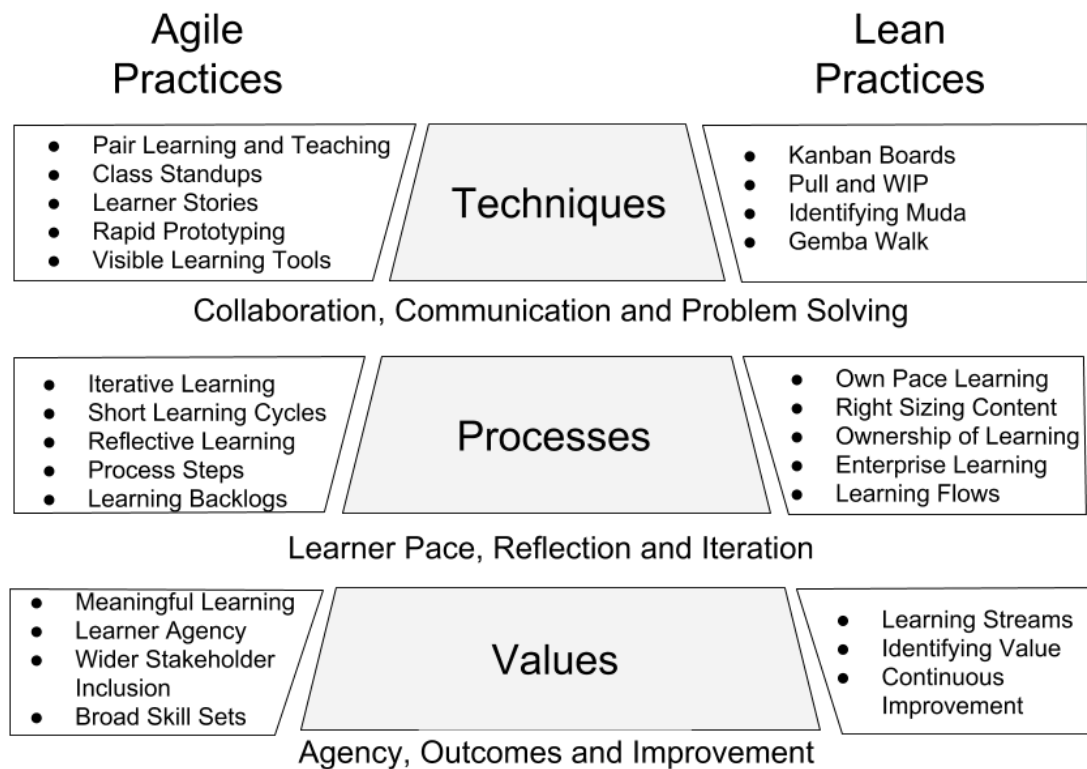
Agile Practices

Lean Practices

- Pair Learning and Teaching
- Class Standups
- Learner Stories
- Rapid Prototyping
- Visible Learning Tools

Techniques

- Kanban Boards
- Pull and WIP
- Identifying Muda
- Gemba Walk

Collaboration, Communication and Problem Solving

- Iterative Learning
- Short Learning Cycles
- Reflective Learning
- Process Steps
- Learning Backlogs

Processes

- Own Pace Learning
- Right Sizing Content
- Ownership of Learning
- Enterprise Learning
- Learning Flows

Learner Pace, Reflection and Iteration

- Meaningful Learning
- Learner Agency
- Wider Stakeholder Inclusion
- Broad Skill Sets

Values

- Learning Streams
- Identifying Value
- Continuous Improvement

Agency, Outcomes and Improvement